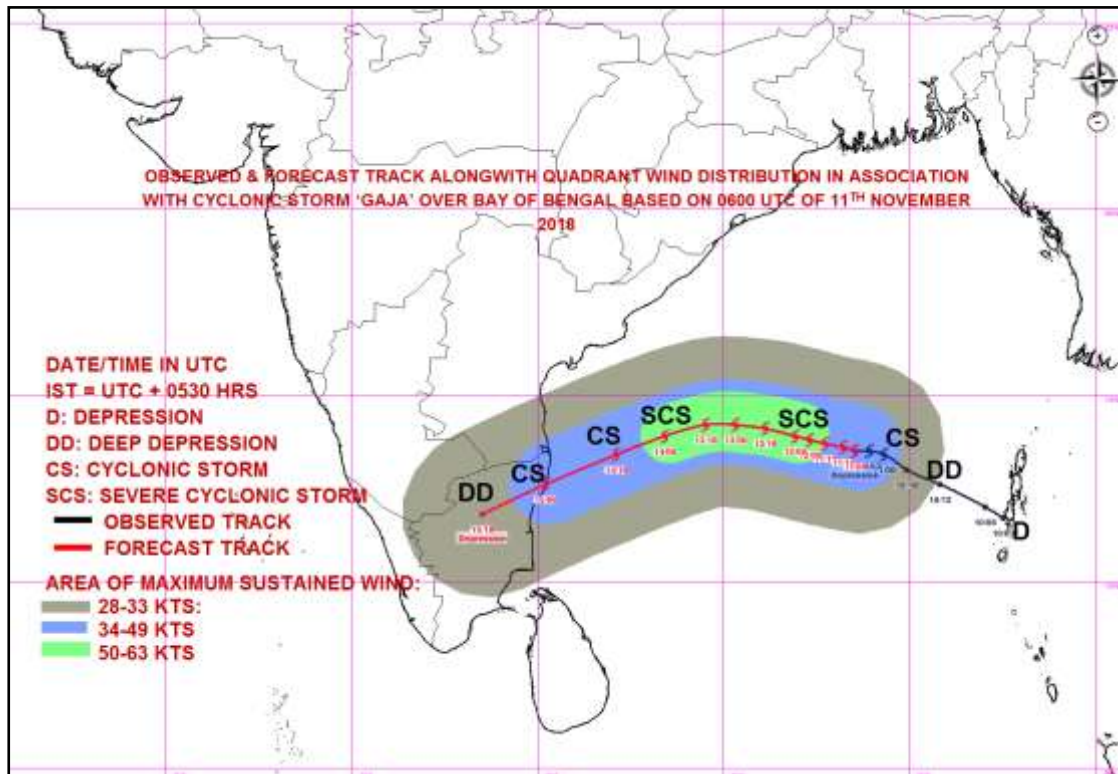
OBSERVED & FORECAST TRACK ALONGWITH QUADRANT WIND DISTRIBUTION IN ASSOCIATION WITH CYCLONIC STORM 'GAJA' OVER BAY OF BENGAL BASED ON 0600 UTC OF 11$^{TH}$ NOVEMBER 2018

DATE/TIME IN UTC
IST = UTC + 0530 HRS
D: DEPRESSION
DD: DEEP DEPRESSION
CS: CYCLONIC STORM
SCS: SEVERE CYCLONIC STORM
OBSERVED TRACK
FORECAST TRACK

AREA OF MAXIMUM SUSTAINED WIND:
28-33 KTS:
34-49 KTS
50-63 KTS

SCS
SCS
CS
CS
CS
DD
DD
D

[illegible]